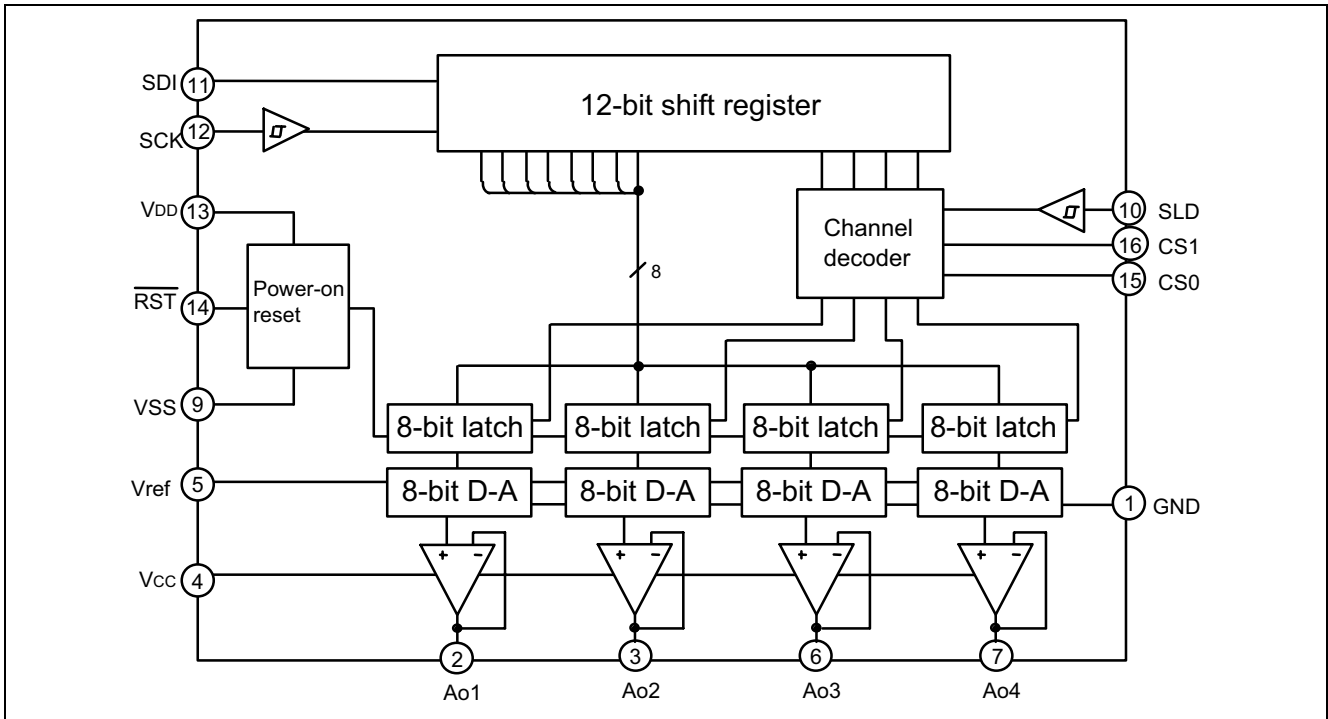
SDI 11
SCK 12
VDD 13
$\overline{RST}$ 14
VSS 9
Vref 5
Vcc 4

12-bit shift register

Power-on reset

8

Channel decoder

10 SLD
16 CS1
15 CS0

8-bit latch
8-bit latch
8-bit latch
8-bit latch

8-bit D-A
8-bit D-A
8-bit D-A
8-bit D-A

1 GND

+ −
+ −
+ −
+ −

2
Ao1
3
Ao2
6
Ao3
7
Ao4